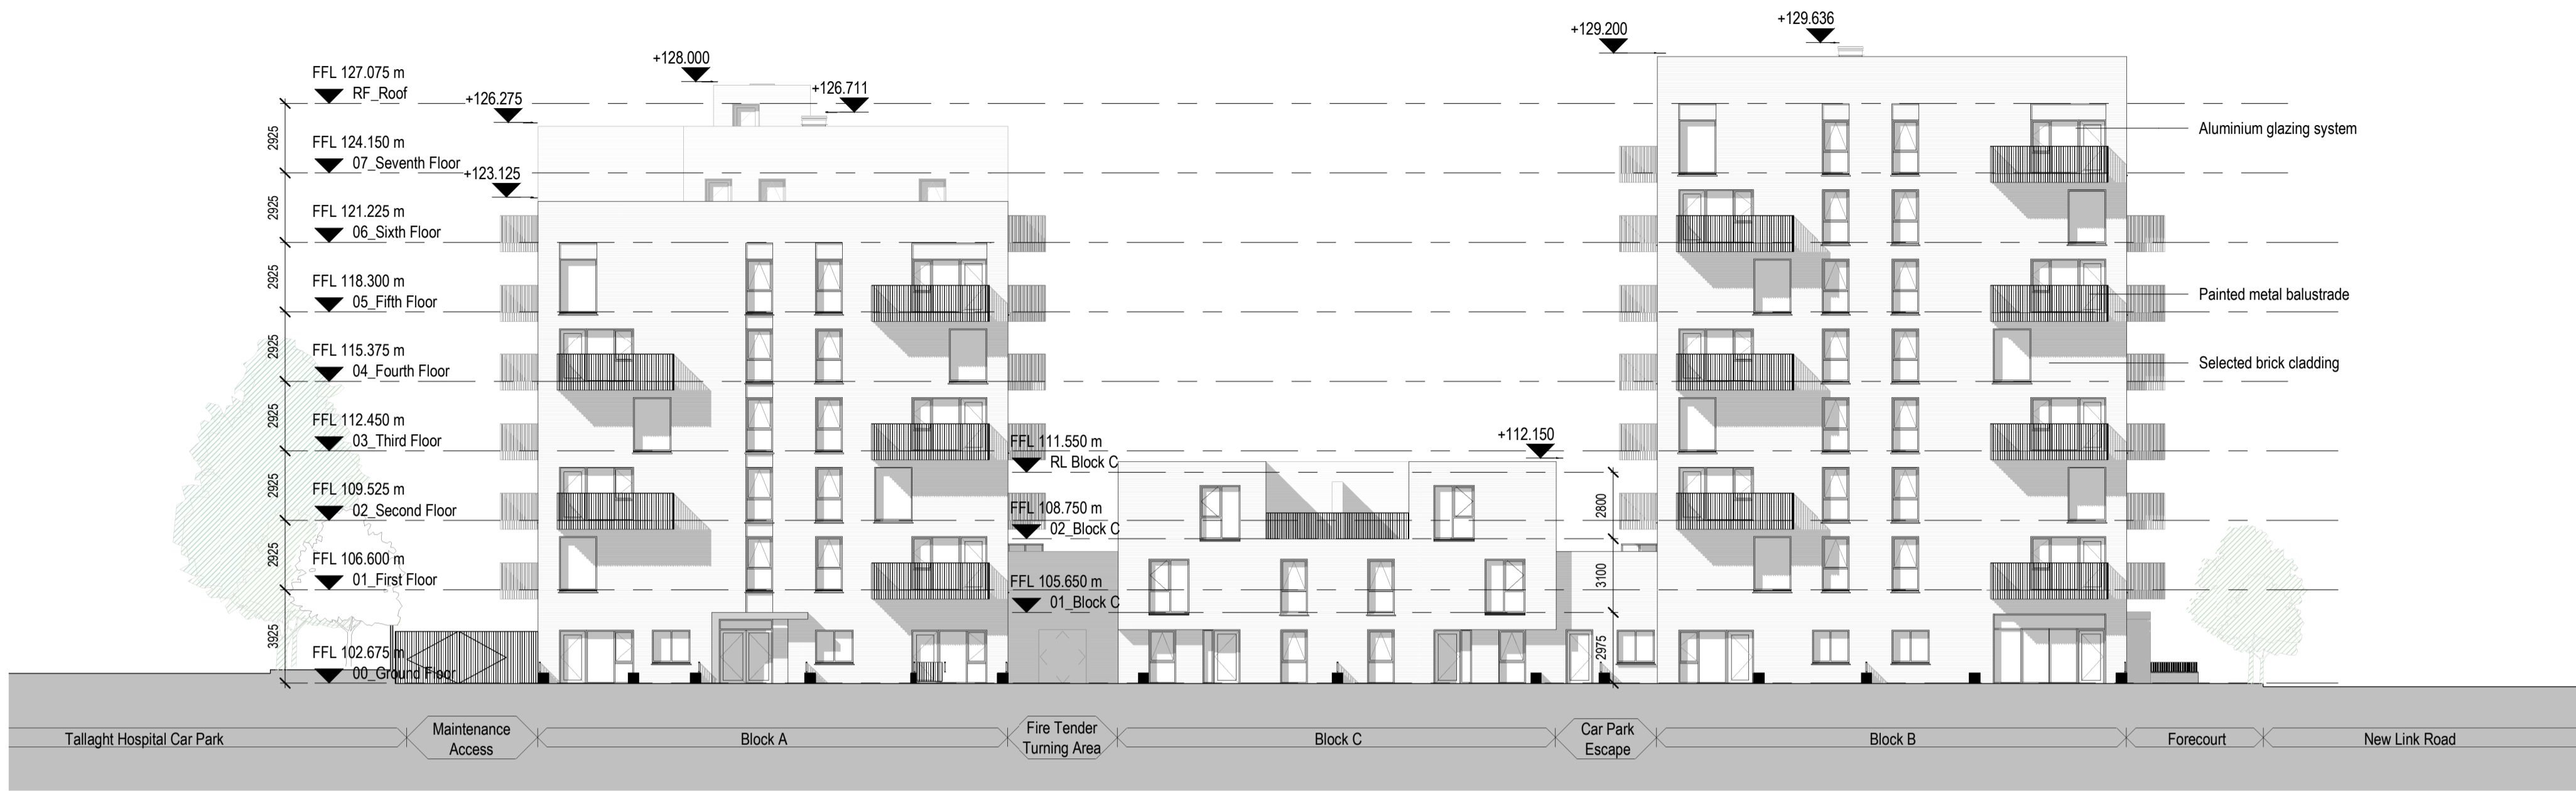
+128.000
+126.711
+126.275
+123.125
+129.200
+129.636
+112.150

FFL 127.075 m
RF_Roof
2925
FFL 124.150 m
07_Seventh Floor
2925
FFL 121.225 m
06_Sixth Floor
2925
FFL 118.300 m
05_Fifth Floor
2925
FFL 115.375 m
04_Fourth Floor
2925
FFL 112.450 m
03_Third Floor
2925
FFL 109.525 m
02_Second Floor
2925
FFL 106.600 m
01_First Floor
3925
FFL 102.675 m
00_Ground Floor

FFL 111.550 m
RL Block C
FFL 108.750 m
02_Block C
FFL 105.650 m
01_Block C

2800
3100
2975

Aluminium glazing system
Painted metal balustrade
Selected brick cladding

Tallaght Hospital Car Park
Maintenance Access
Block A
Fire Tender Turning Area
Block C
Car Park Escape
Block B
Forecourt
New Link Road